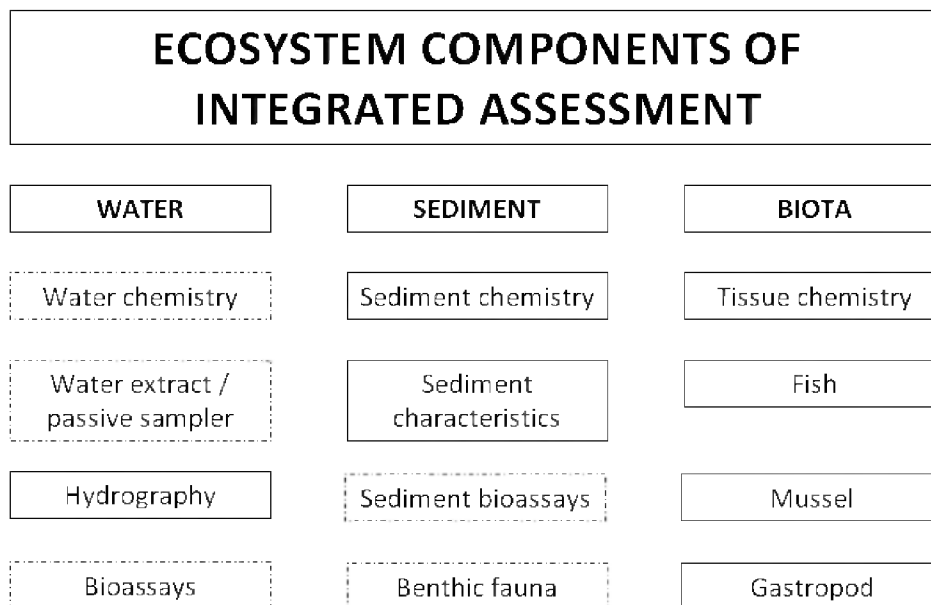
ECOSYSTEM COMPONENTS OF INTEGRATED ASSESSMENT

WATER

Water chemistry

Water extract / passive sampler

Hydrography

Bioassays

SEDIMENT

Sediment chemistry

Sediment characteristics

Sediment bioassays

Benthic fauna

BIOTA

Tissue chemistry

Fish

Mussel

Gastropod